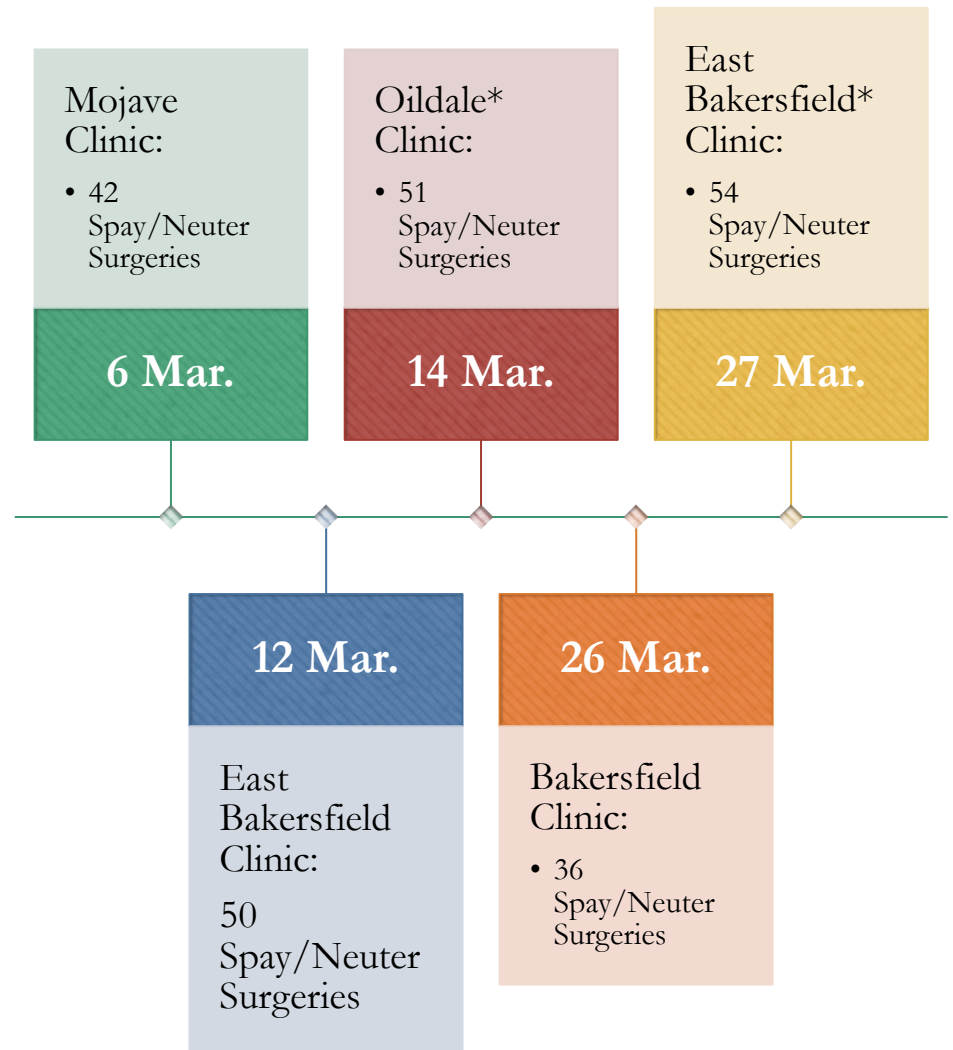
Mojave Clinic:

- 42 Spay/Neuter Surgeries

6 Mar.

Oildale* Clinic:

- 51 Spay/Neuter Surgeries

14 Mar.

East Bakersfield* Clinic:

- 54 Spay/Neuter Surgeries

27 Mar.

12 Mar.

East Bakersfield Clinic:

50 Spay/Neuter Surgeries

26 Mar.

Bakersfield Clinic:

- 36 Spay/Neuter Surgeries